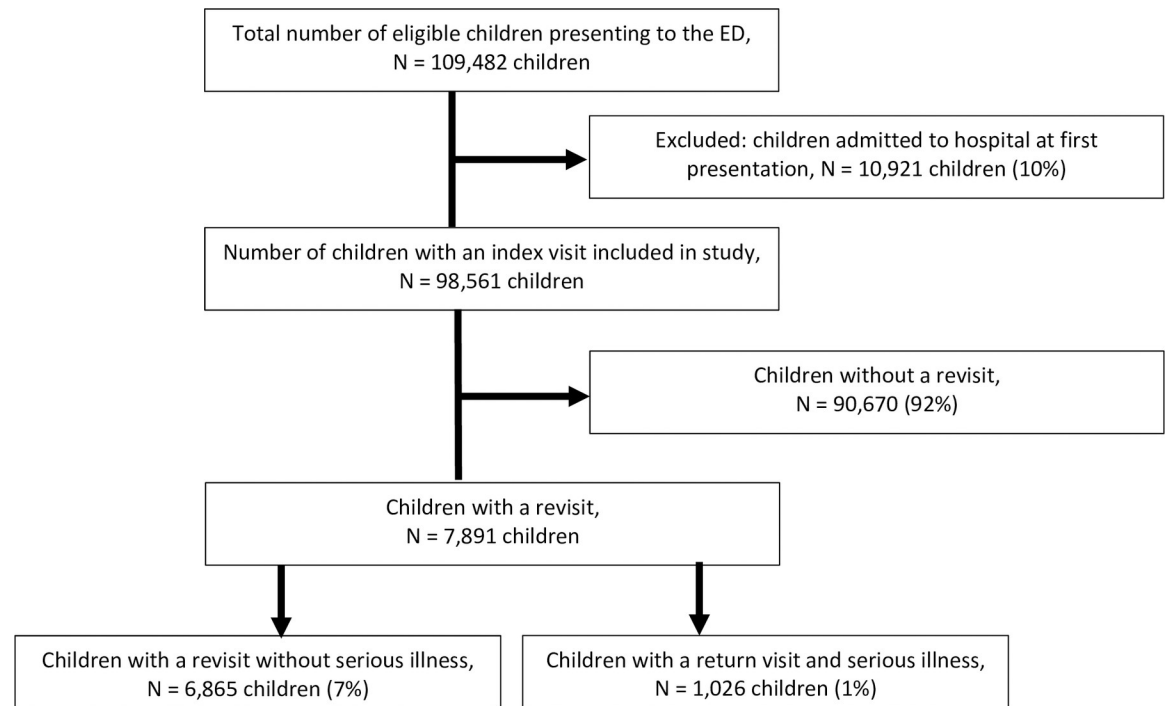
Total number of eligible children presenting to the ED, N = 109,482 children

Excluded: children admitted to hospital at first presentation, N = 10,921 children (10%)

Number of children with an index visit included in study, N = 98,561 children

Children without a revisit, N = 90,670 (92%)

Children with a revisit, N = 7,891 children

Children with a revisit without serious illness, N = 6,865 children (7%)

Children with a return visit and serious illness, N = 1,026 children (1%)